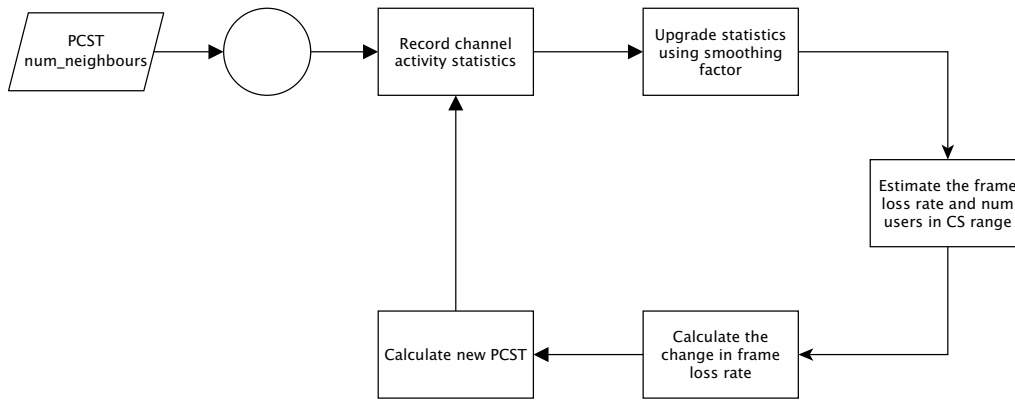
PCST num_neighbours

Record channel activity statistics

Upgrade statistics using smoothing factor

Estimate the frame loss rate and num users in CS range

Calculate the change in frame loss rate

Calculate new PCST